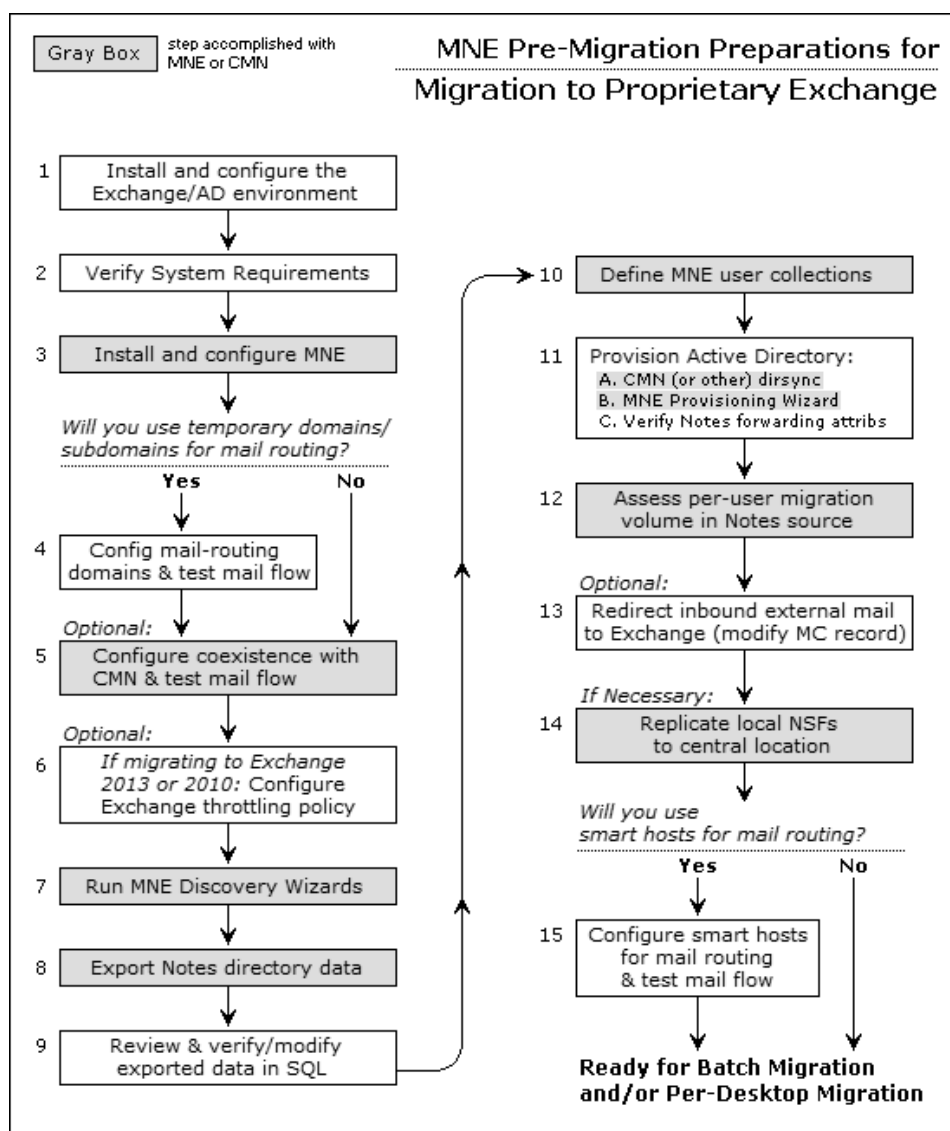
Gray Box step accomplished with MNE or CMN

MNE Pre-Migration Preparations for Migration to Proprietary Exchange

1 Install and configure the Exchange/AD environment

2 Verify System Requirements

3 Install and configure MNE

Will you use temporary domains/ subdomains for mail routing?

Yes

No

4 Config mail-routing domains & test mail flow

Optional:

5 Configure coexistence with CMN & test mail flow

Optional:

6 If migrating to Exchange 2013 or 2010: Configure Exchange throttling policy

7 Run MNE Discovery Wizards

8 Export Notes directory data

9 Review & verify/modify exported data in SQL

10 Define MNE user collections

11 Provision Active Directory:
A. CMN (or other) dirsync
B. MNE Provisioning Wizard
C. Verify Notes forwarding attribs

12 Assess per-user migration volume in Notes source

Optional:

13 Redirect inbound external mail to Exchange (modify MC record)

If Necessary:

14 Replicate local NSFs to central location

Will you use smart hosts for mail routing?

Yes

No

15 Configure smart hosts for mail routing & test mail flow

Ready for Batch Migration and/or Per-Desktop Migration